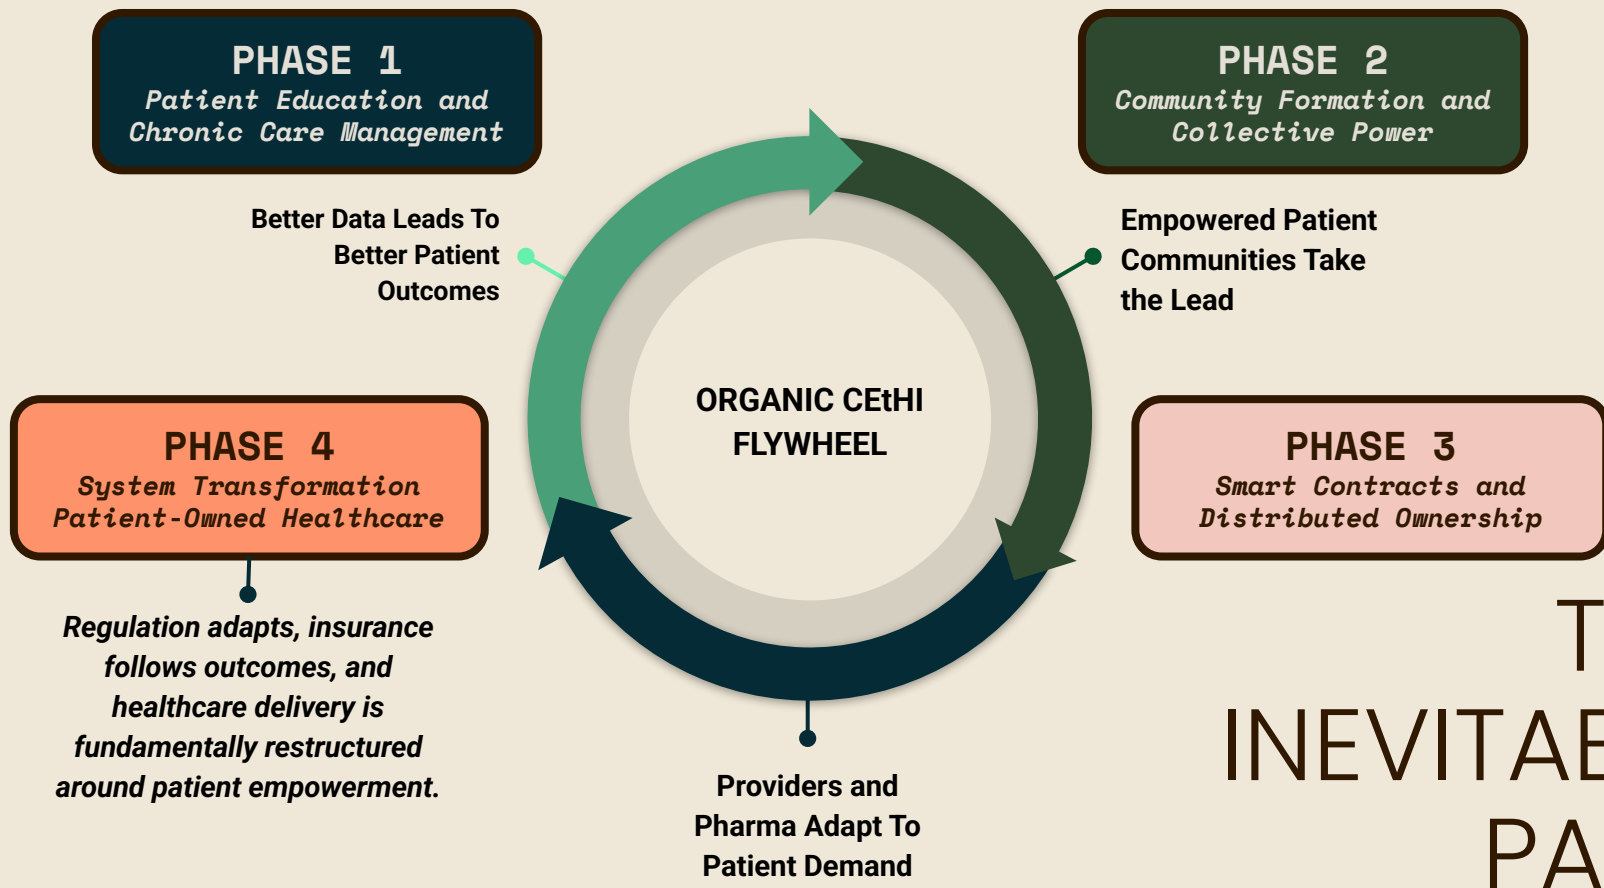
PHASE 1
Patient Education and Chronic Care Management

PHASE 2
Community Formation and Collective Power

Better Data Leads To Better Patient Outcomes

Empowered Patient Communities Take the Lead

ORGANIC CEtHI FLYWHEEL

PHASE 4
System Transformation Patient-Owned Healthcare

PHASE 3
Smart Contracts and Distributed Ownership

Regulation adapts, insurance follows outcomes, and healthcare delivery is fundamentally restructured around patient empowerment.

Providers and Pharma Adapt To Patient Demand

T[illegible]
INEVITA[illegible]
PA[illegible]